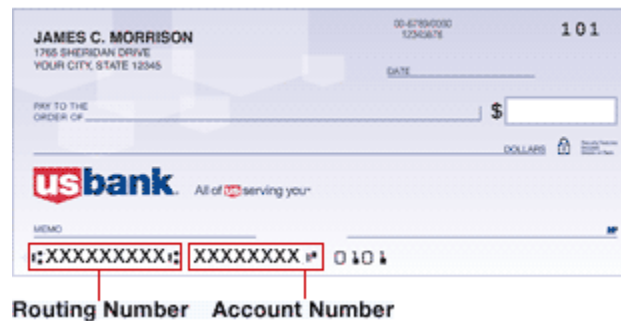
JAMES C. MORRISON
1765 SHERIDAN DRIVE
YOUR CITY, STATE 12345

00-6789/0000
1234567B

101

DATE

PAY TO THE
ORDER OF

$

DOLLARS

usbank. All of us serving you

MEMO

MP

⑆XXXXXXXXX⑆ XXXXXXXX⑈ 0101

Routing Number Account Number